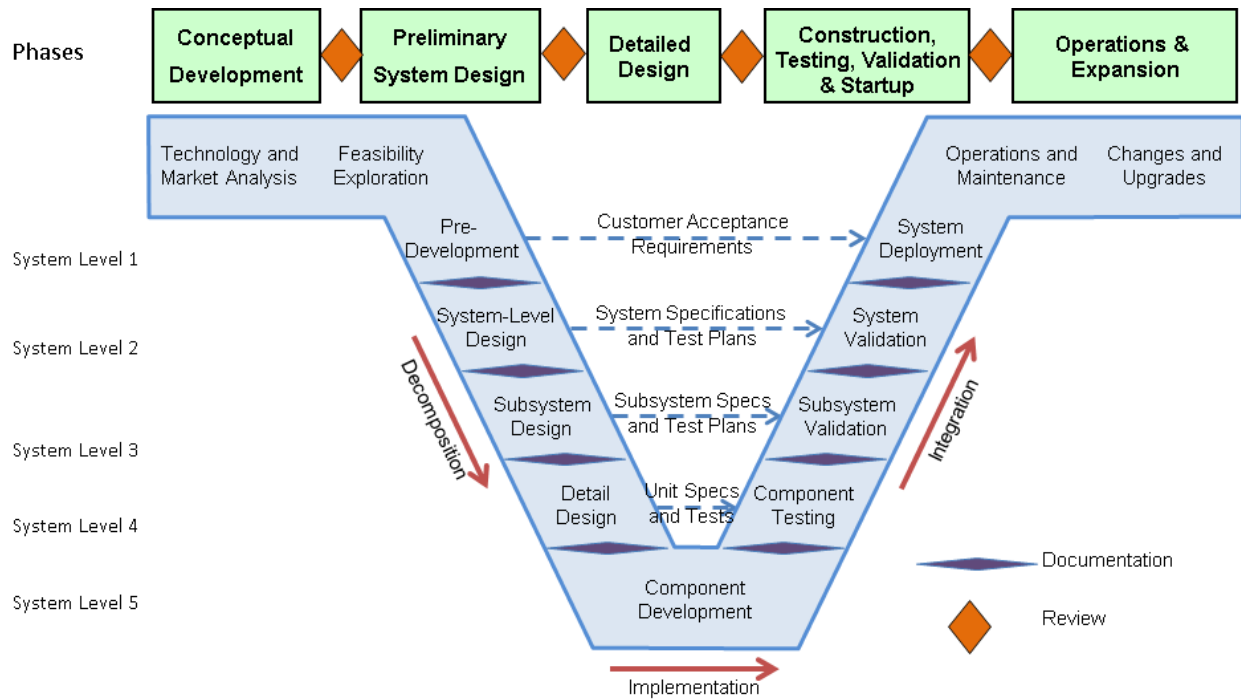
Phases

Conceptual Development

Preliminary System Design

Detailed Design

Construction, Testing, Validation & Startup

Operations & Expansion

Technology and Market Analysis

Feasibility Exploration

Operations and Maintenance

Changes and Upgrades

System Level 1

Pre-Development

Customer Acceptance Requirements

System Deployment

System Level 2

System-Level Design

System Specifications and Test Plans

System Validation

Decomposition

Integration

System Level 3

Subsystem Design

Subsystem Specs and Test Plans

Subsystem Validation

System Level 4

Detail Design

Unit Specs and Tests

Component Testing

Documentation

System Level 5

Component Development

Review

Implementation